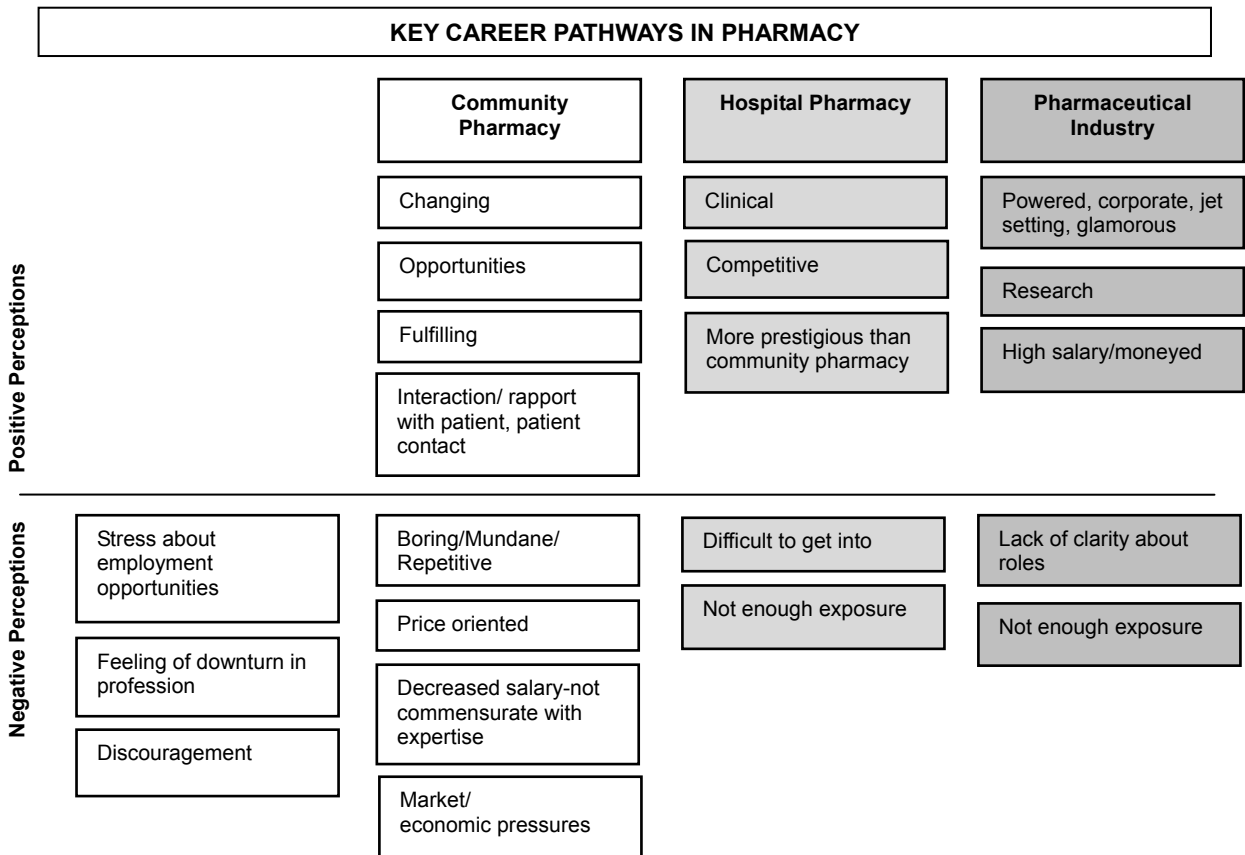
KEY CAREER PATHWAYS IN PHARMACY

Community Pharmacy

Hospital Pharmacy

Pharmaceutical Industry

Positive Perceptions

Changing

Opportunities

Fulfilling

Interaction/ rapport with patient, patient contact

Clinical

Competitive

More prestigious than community pharmacy

Powered, corporate, jet setting, glamorous

Research

High salary/moneyed

Negative Perceptions

Stress about employment opportunities

Feeling of downturn in profession

Discouragement

Boring/Mundane/ Repetitive

Price oriented

Decreased salary-not commensurate with expertise

Market/ economic pressures

Difficult to get into

Not enough exposure

Lack of clarity about roles

Not enough exposure